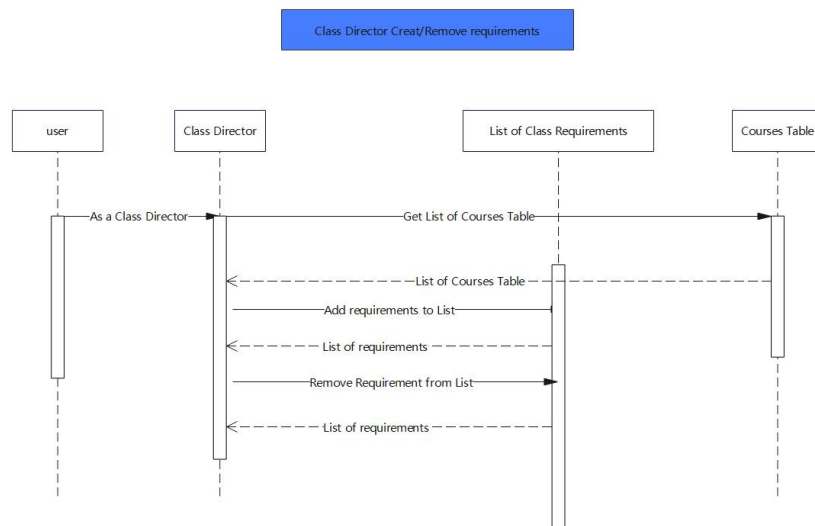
Class Director Creat/Remove requirements

user

Class Director

List of Class Requirements

Courses Table

As a Class Director

Get List of Courses Table

List of Courses Table

Add requirements to List

List of requirements

Remove Requirement from List

List of requirements